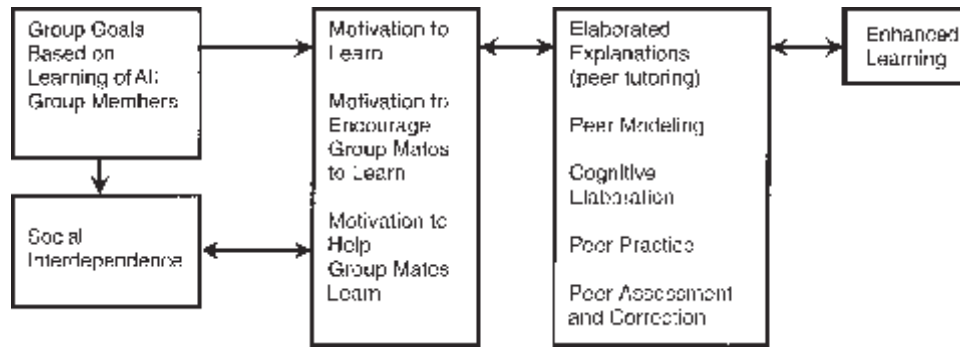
Group Goals Based on Learning of All Group Members

Social Interdependence

Motivation to Learn

Motivation to Encourage Group Mates to Learn

Motivation to Help Group Mates Learn

Elaborated Explanations (peer tutoring)

Peer Modeling

Cognitive Elaboration

Peer Practice

Peer Assessment and Correction

Enhanced Learning